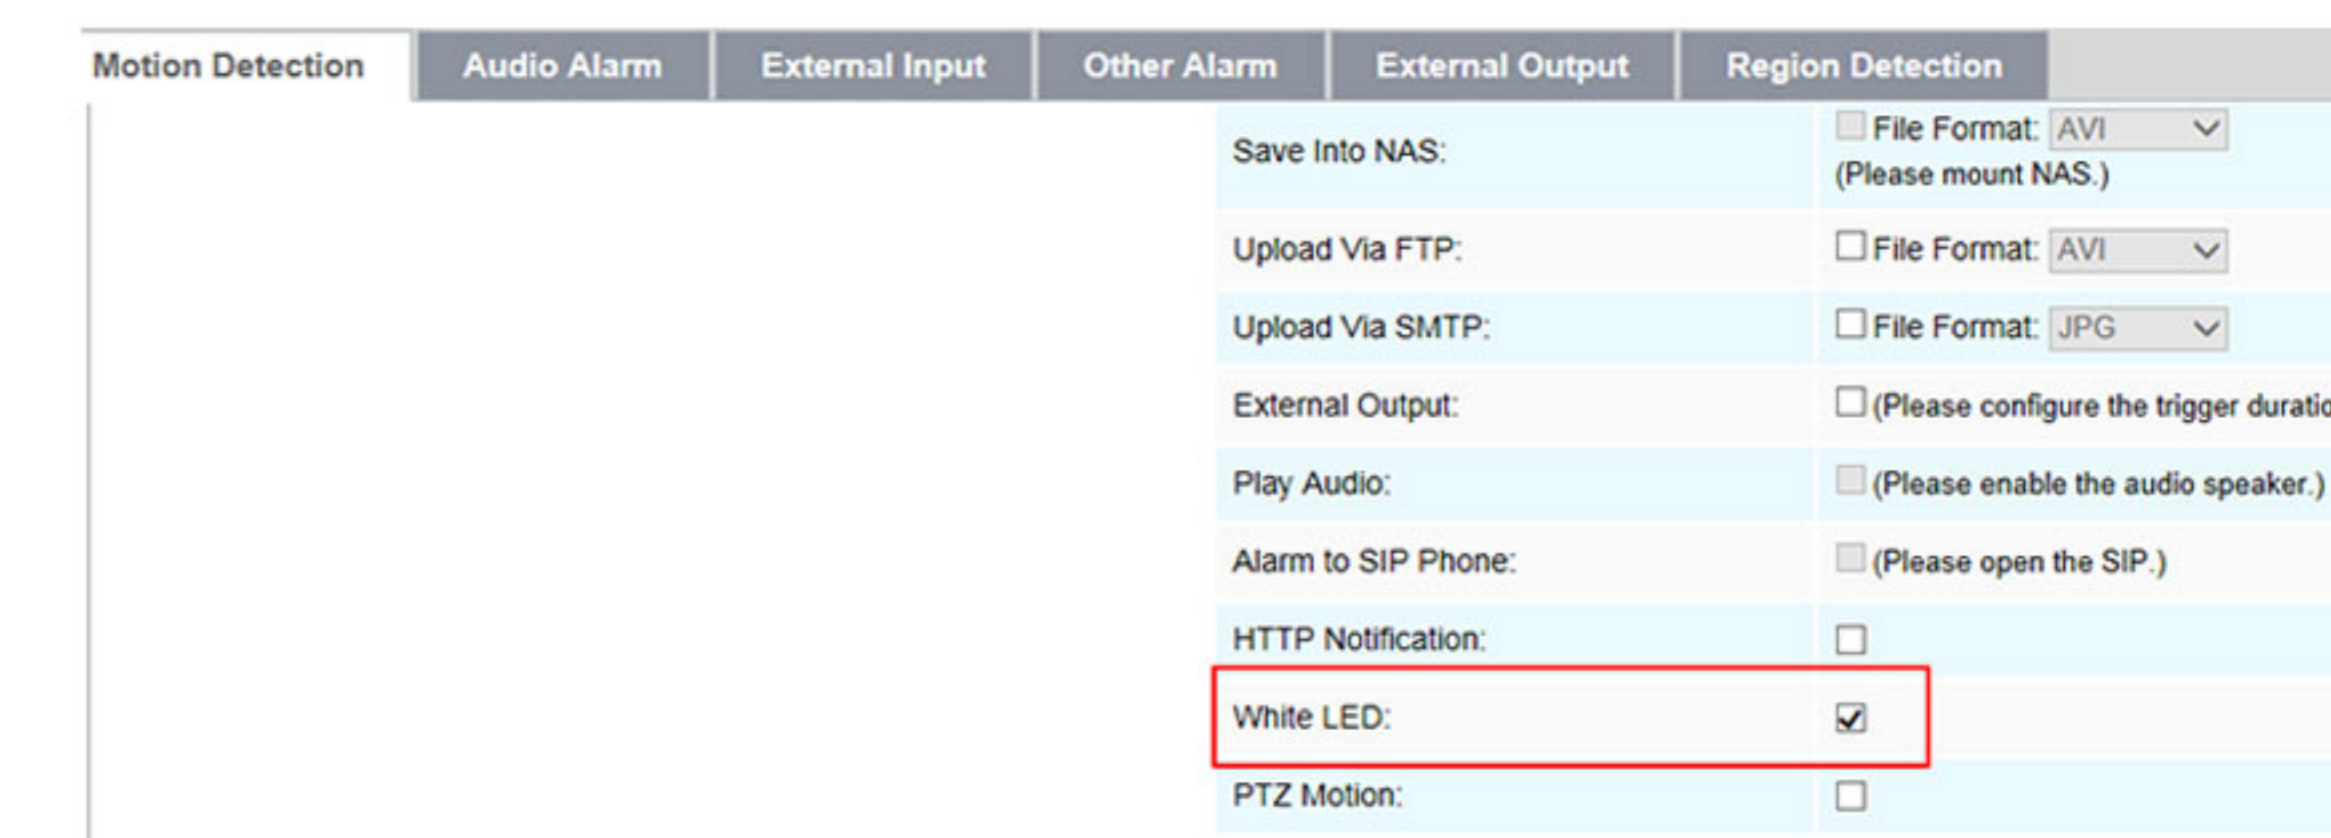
Motion Detection | Audio Alarm | External Input | Other Alarm | External Output | Region Detection

| | |
|---|---|
| Save Into NAS: | File Format: AVI (Please mount NAS.) |
| Upload Via FTP: | File Format: AVI |
| Upload Via SMTP: | File Format: JPG |
| External Output: | (Please configure the trigger duratio |
| Play Audio: | (Please enable the audio speaker.) |
| Alarm to SIP Phone: | (Please open the SIP.) |
| HTTP Notification: | |
| White LED: | |
| PTZ Motion: | |